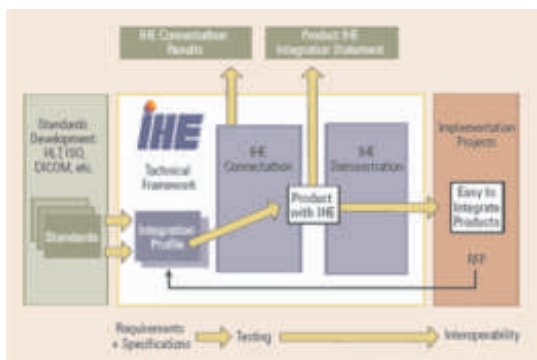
IHE Connectathon Results

Product IHE Integration Statement

Standards Development: HL7, ISO, DICOM, etc.

Standards

IHE

Technical Framework

Integration Profile

IHE Connectathon

Product with IHE

IHE Demonstration

Implementation Projects

Easy to Integrate Products

RFP

Requirements + Specifications

Testing

Interoperability